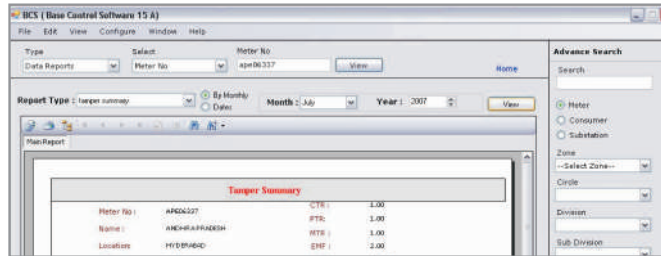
BCS ( Base Control Software 15 A )

File Edit View Configure Window Help

Type
Data Reports

Select
Meter No

Meter No
ape06337

View

Home

Advance Search

Search

Meter
Consumer
Substation

Zone
--Select Zone--

Circle

Division

Sub Division

Report Type : tamper summary

By Monthly
Dates

Month : July

Year : 2007

View

Main Report

Tamper Summary

| | | | |
|---|---|---|---|
| Meter No : | APE06337 | CTR : | 1.00 |
| | | PTR: | 1.00 |
| Name : | ANDHRA PRADESH | MTR : | 1.00 |
| Location | HYDERABAD | EMF : | 2.00 |